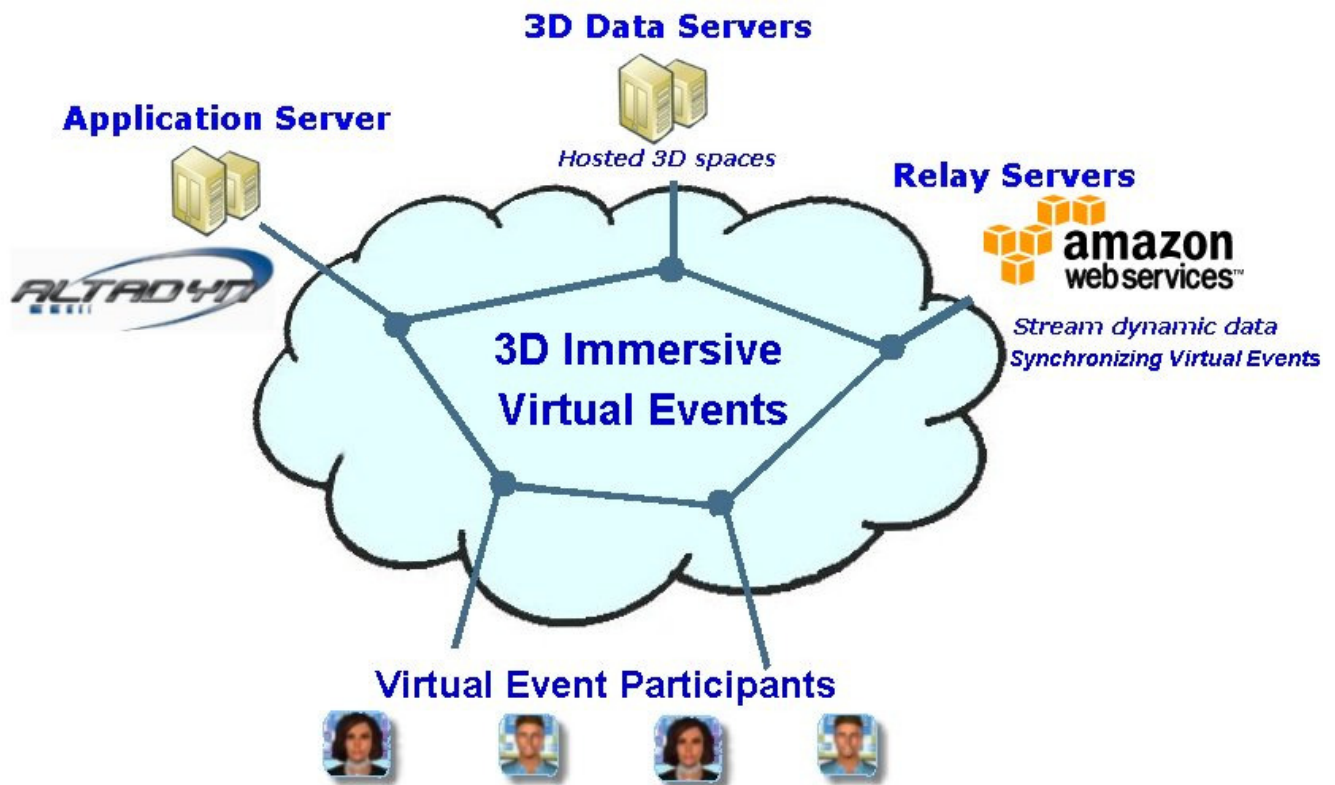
3D Data Servers

Hosted 3D spaces

Application Server

ALTADYN

Relay Servers

amazon
webservices™

Stream dynamic data
Synchronizing Virtual Events

3D Immersive
Virtual Events

Virtual Event Participants